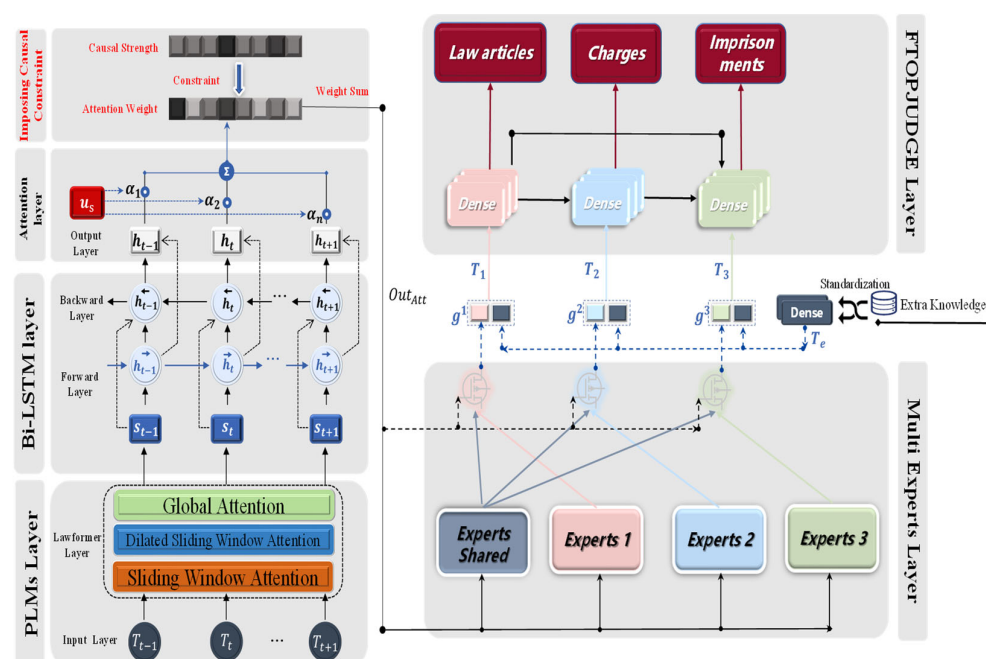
Imposing Causal Constraint

Causal Strength

Constraint

Attention Weight

Weight Sum

Attention layer

$u_s$

$\alpha_1$

$\alpha_2$

$\alpha_n$

$\Sigma$

Output Layer

$h_{t-1}$

$h_t$

$h_{t+1}$

Bi-LSTM layer

Backward Layer

$\overleftarrow{h}_{t-1}$

$\overleftarrow{h}_t$

$\overleftarrow{h}_{t+1}$

Forward Layer

$\overrightarrow{h}_{t-1}$

$\overrightarrow{h}_t$

$\overrightarrow{h}_{t+1}$

$s_{t-1}$

$s_t$

$s_{t+1}$

PLMs Layer

Lawformer Layer

Global Attention

Dilated Sliding Window Attention

Sliding Window Attention

Input Layer

$T_{t-1}$

$T_t$

$T_{t+1}$

$Out_{Att}$

Law articles

Charges

Imprison ments

FTOPJUDGE Layer

Dense

Dense

Dense

$T_1$

$T_2$

$T_3$

$g^1$

$g^2$

$g^3$

Standardization

Dense

Extra Knowledge

$T_e$

Multi Experts Layer

Experts Shared

Experts 1

Experts 2

Experts 3